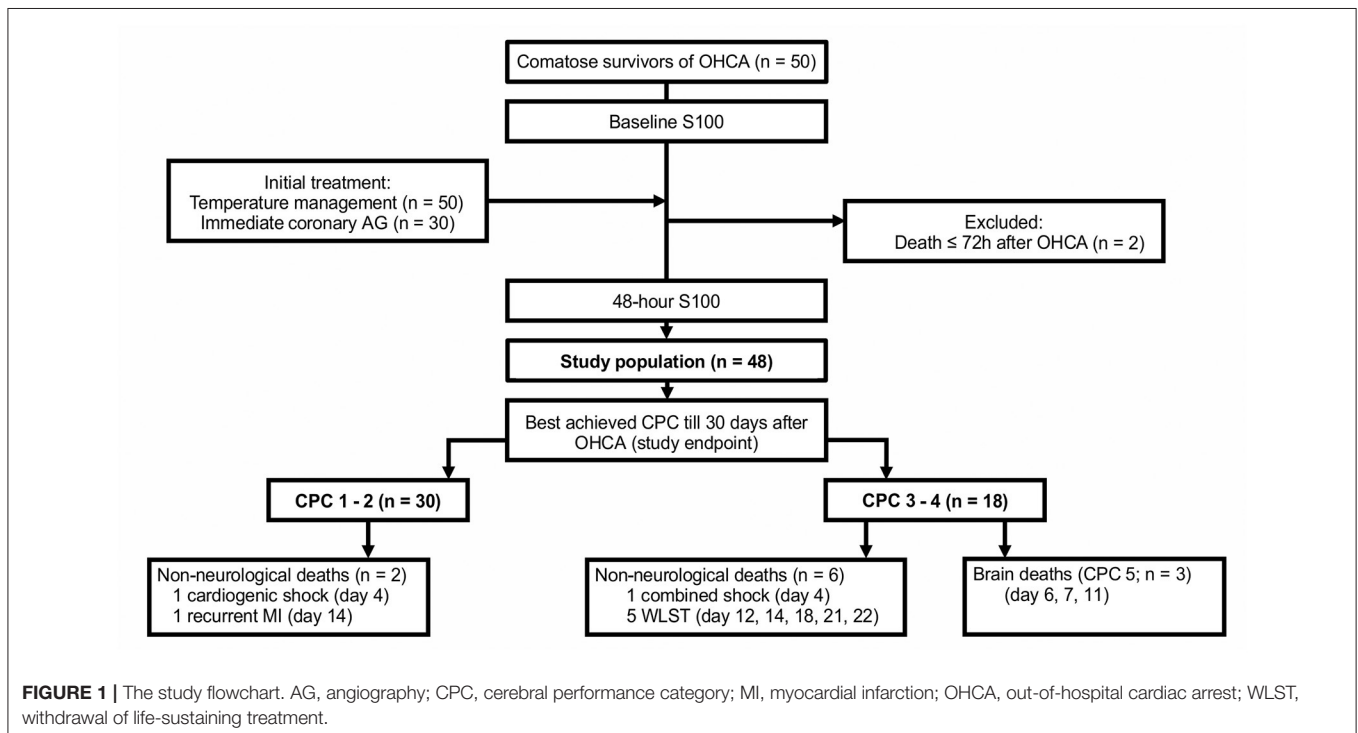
Comatose survivors of OHCA (n = 50)

Baseline S100

Initial treatment:
Temperature management (n = 50)
Immediate coronary AG (n = 30)

Excluded:
Death ≤ 72h after OHCA (n = 2)

48-hour S100

**Study population (n = 48)**

Best achieved CPC till 30 days after OHCA (study endpoint)

**CPC 1 - 2 (n = 30)**

**CPC 3 - 4 (n = 18)**

Non-neurological deaths (n = 2)
1 cardiogenic shock (day 4)
1 recurrent MI (day 14)

Non-neurological deaths (n = 6)
1 combined shock (day 4)
5 WLST (day 12, 14, 18, 21, 22)

Brain deaths (CPC 5; n = 3)
(day 6, 7, 11)

**FIGURE 1 |** The study flowchart. AG, angiography; CPC, cerebral performance category; MI, myocardial infarction; OHCA, out-of-hospital cardiac arrest; WLST, withdrawal of life-sustaining treatment.